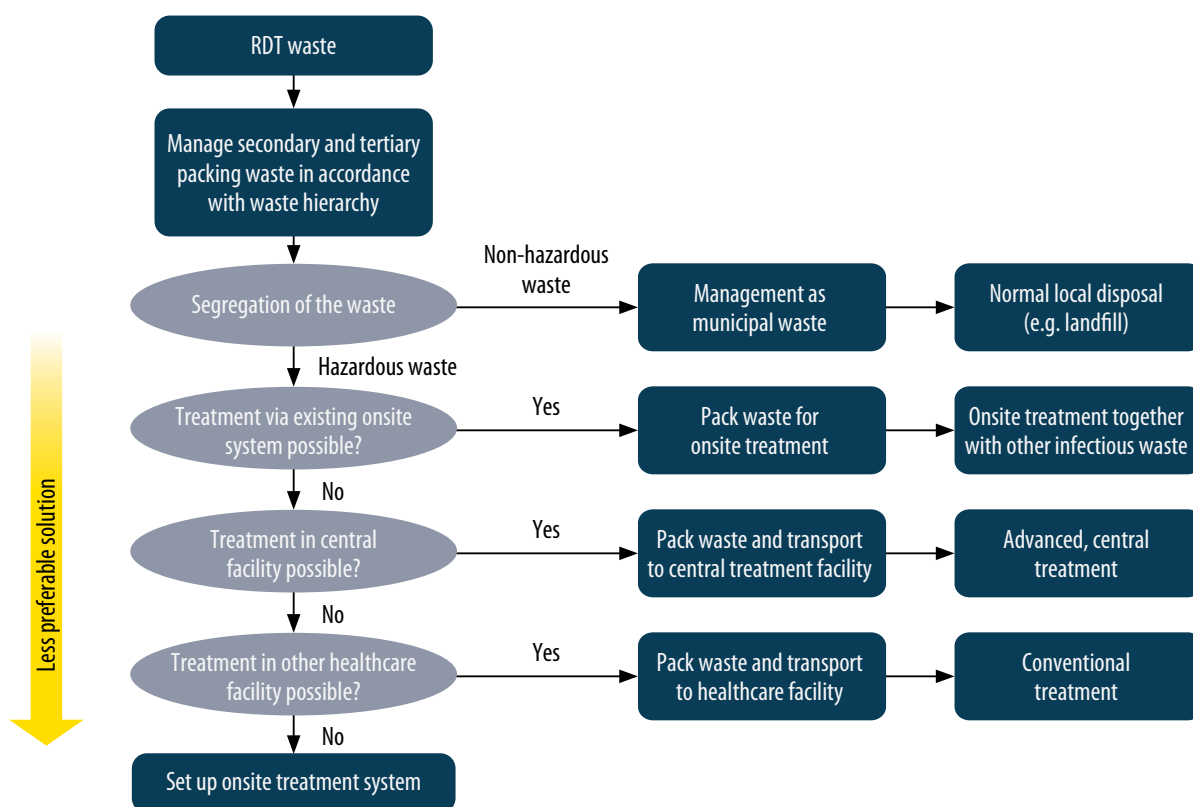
RDT waste

Manage secondary and tertiary packing waste in accordance with waste hierarchy

Segregation of the waste

Non-hazardous waste

Management as municipal waste

Normal local disposal (e.g. landfill)

Hazardous waste

Treatment via existing onsite system possible?

Yes

Pack waste for onsite treatment

Onsite treatment together with other infectious waste

No

Treatment in central facility possible?

Yes

Pack waste and transport to central treatment facility

Advanced, central treatment

No

Treatment in other healthcare facility possible?

Yes

Pack waste and transport to healthcare facility

Conventional treatment

No

Set up onsite treatment system

Less preferable solution